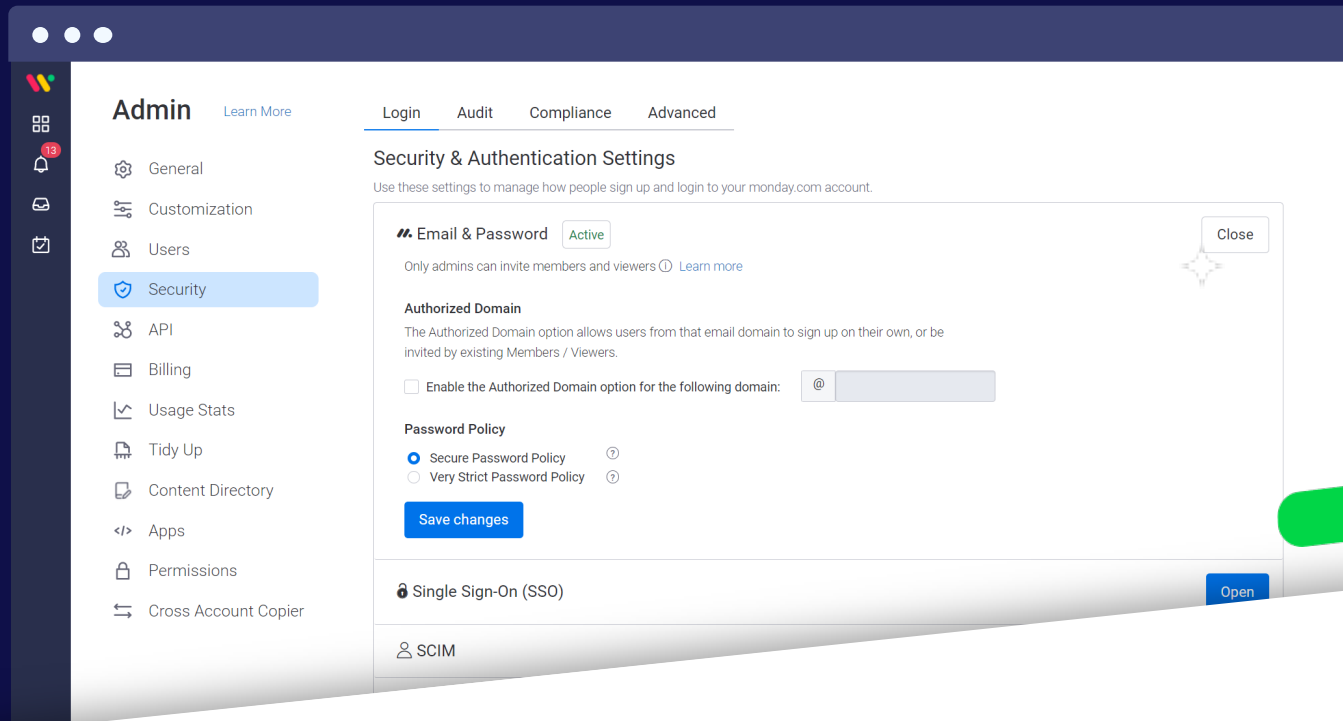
13

Admin Learn More

General
Customization
Users
Security
API
Billing
Usage Stats
Tidy Up
Content Directory
Apps
Permissions
Cross Account Copier

Login Audit Compliance Advanced

Security & Authentication Settings

Use these settings to manage how people sign up and login to your monday.com account.

Email & Password Active

Close

Only admins can invite members and viewers ⓘ Learn more

Authorized Domain

The Authorized Domain option allows users from that email domain to sign up on their own, or be invited by existing Members / Viewers.

Enable the Authorized Domain option for the following domain: @

Password Policy

Secure Password Policy
Very Strict Password Policy

Save changes

Single Sign-On (SSO)

Open

SCIM